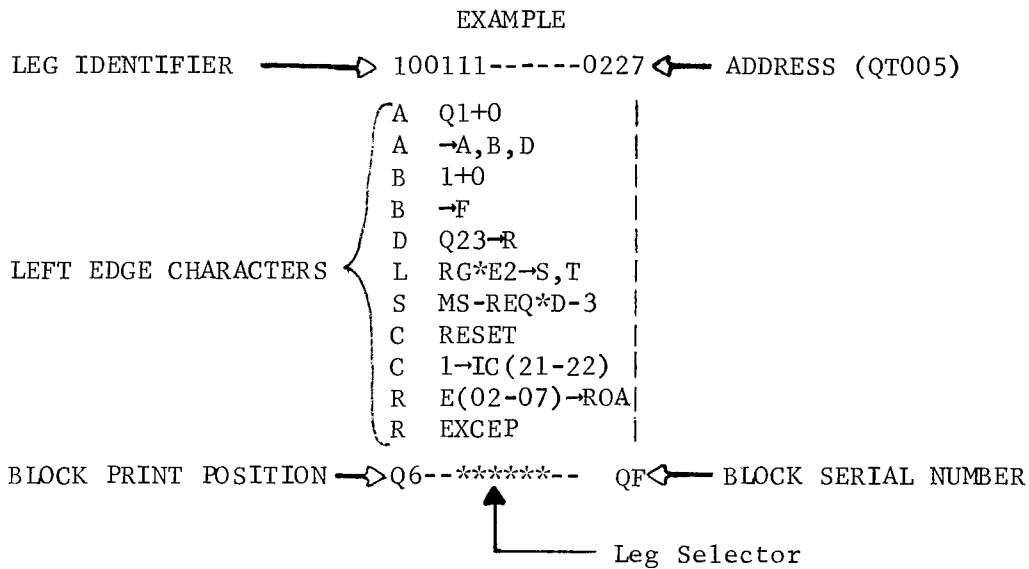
EXAMPLE

LEG IDENTIFIER → 100111------0227 ← ADDRESS (QT005)

LEFT EDGE CHARACTERS

A Q1+0
A →A,B,D
B 1+0
B →F
D Q23→R
L RG*E2→S,T
S MS-REQ*D-3
C RESET
C 1→IC(21-22)
R E(02-07)→ROA
R EXCEP

BLOCK PRINT POSITION → Q6--******-- QF ← BLOCK SERIAL NUMBER

Leg Selector